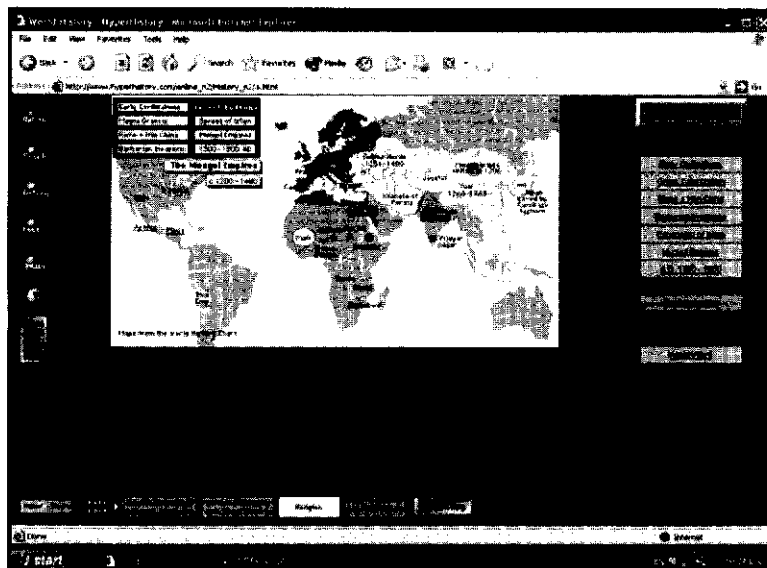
World History - HyperHistory - Microsoft Internet Explorer
File Edit View Favorites Tools Help
Back Search Favorites Media
Address http://www.hyperhistory.com/online_n2/History_n2/a.html
Early Civilizations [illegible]
Rome & Greece Spread of Islam
Rome + Han China Mongol Empires
Barbarian Invasions 1500 - 1800 AD
The Mongol Empires
c.1200 - 1400
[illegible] 1250-1400
Ilkhanate of Persia
Maps from the World History Chart
Religion
Done
Internet
start